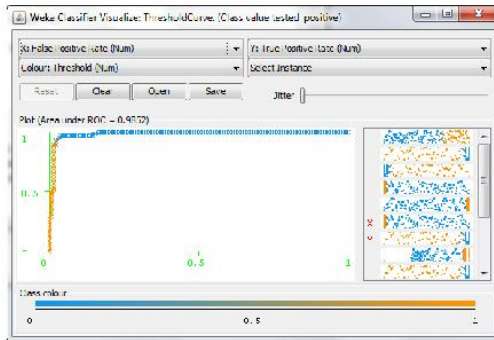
Weka Classifier Visualize: ThresholdCurve. (Class value tested_positive)

X: False Positive Rate (Num)

Y: True Positive Rate (Num)

Colour: Threshold (Num)

Select Instance

Reset

Clear

Open

Save

Jitter

Plot (Area under ROC = 0.9832)

1

0.5

0

0.5

1

X

Y

Class colour

0

0.5

1